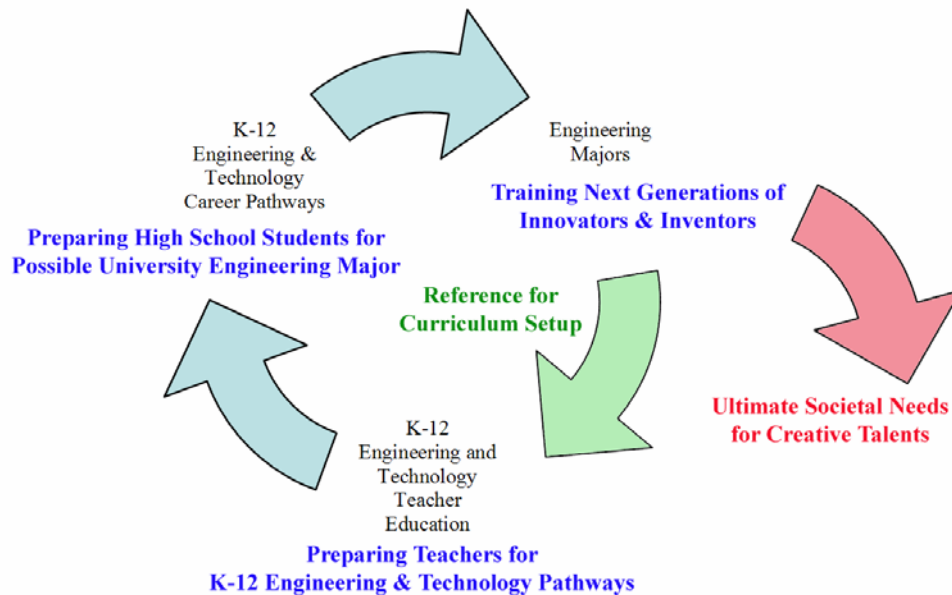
K-12
Engineering &
Technology
Career Pathways

Preparing High School Students for Possible University Engineering Major

Engineering
Majors

Training Next Generations of Innovators & Inventors

Reference for Curriculum Setup

Ultimate Societal Needs for Creative Talents

K-12
Engineering and
Technology
Teacher
Education

Preparing Teachers for K-12 Engineering & Technology Pathways